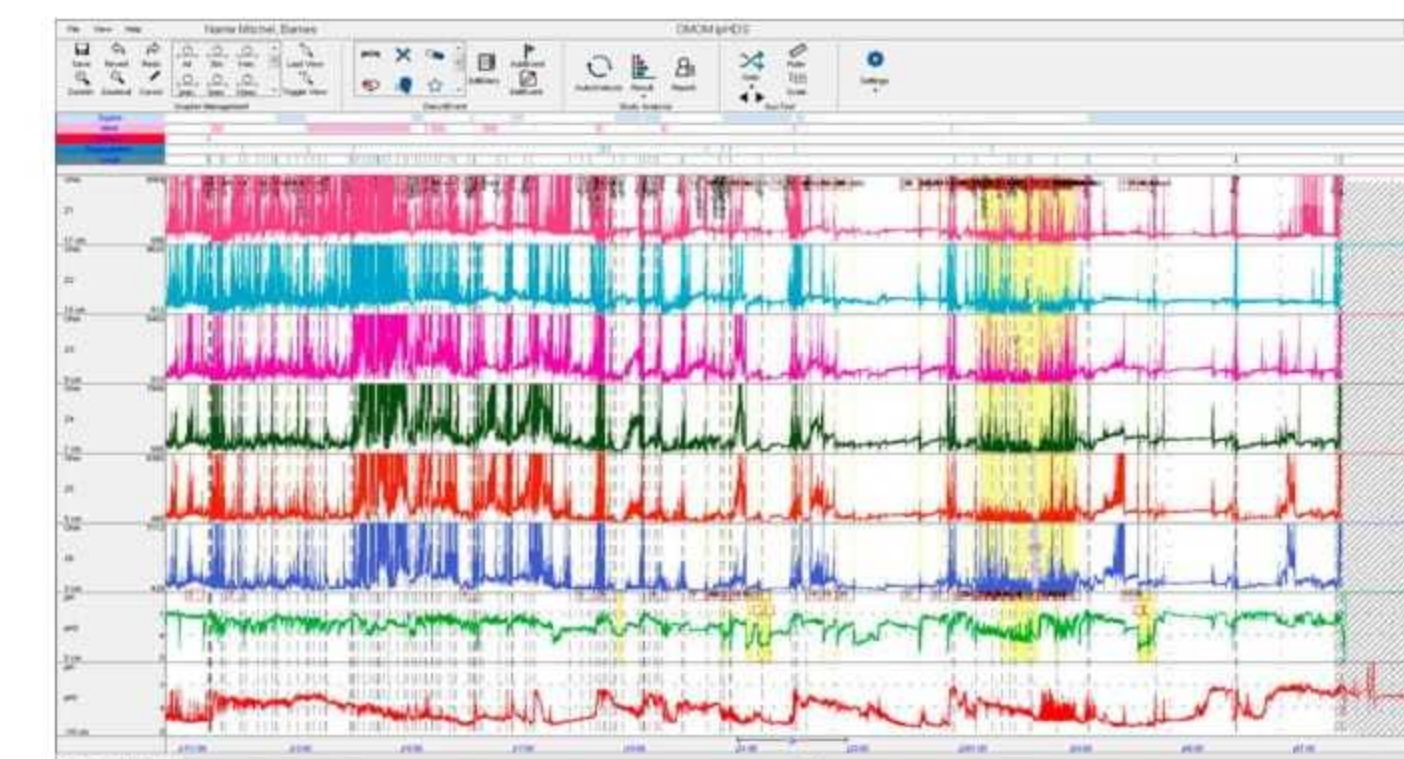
File View Help Name:Mitchel, Barnes DMOM/pHDS

Save Reload Redo
Zoom In Zoom Out Cursor
All
Load View
Toggle View
Graphs Management
Edit/Event
Add Event
Automatic Analysis
Result
Report
Study Analysis
Ruler
Settings

Z1
Z2
Z3
Z4
Z5
Z6
pH1
pH2